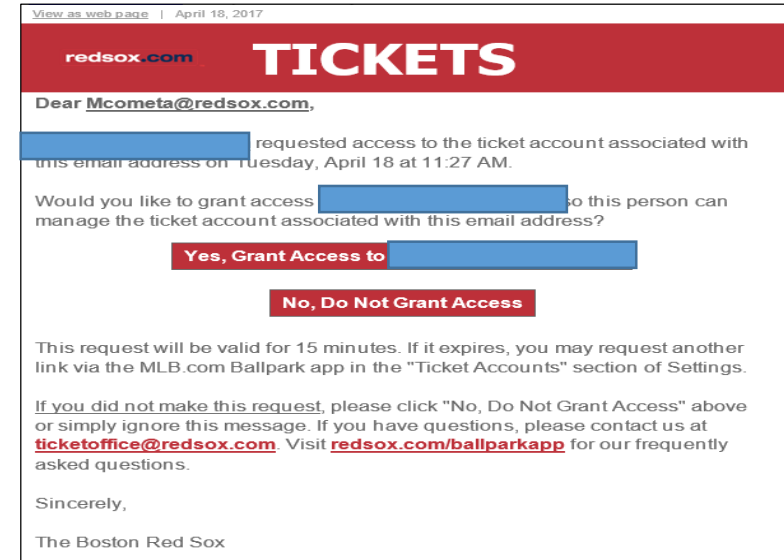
View as web page | April 18, 2017

redsox.com TICKETS

Dear Mcometa@redsox.com,

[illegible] requested access to the ticket account associated with this email address on Tuesday, April 18 at 11:27 AM.

Would you like to grant access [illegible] so this person can manage the ticket account associated with this email address?

Yes, Grant Access to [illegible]

No, Do Not Grant Access

This request will be valid for 15 minutes. If it expires, you may request another link via the MLB.com Ballpark app in the "Ticket Accounts" section of Settings.

If you did not make this request, please click "No, Do Not Grant Access" above or simply ignore this message. If you have questions, please contact us at ticketoffice@redsox.com. Visit redsox.com/ballparkapp for our frequently asked questions.

Sincerely,

The Boston Red Sox